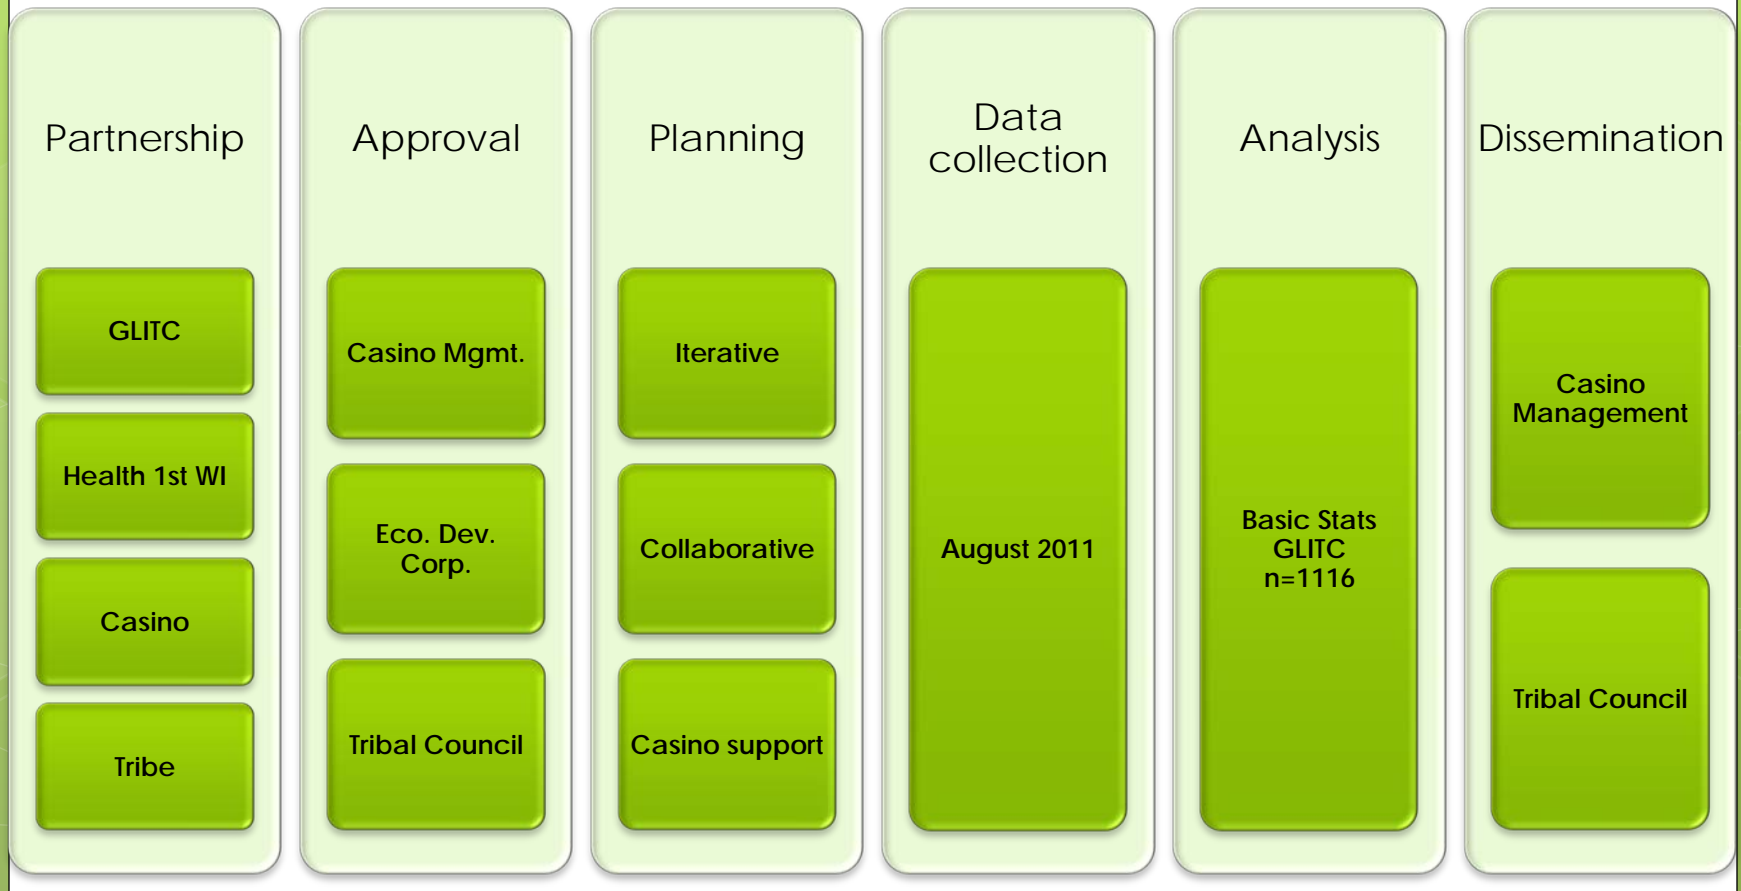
Partnership

GLITC

Health 1st WI

Casino

Tribe

Approval

Casino Mgmt.

Eco. Dev. Corp.

Tribal Council

Planning

Iterative

Collaborative

Casino support

Data collection

August 2011

Analysis

Basic Stats GLITC n=1116

Dissemination

Casino Management

Tribal Council